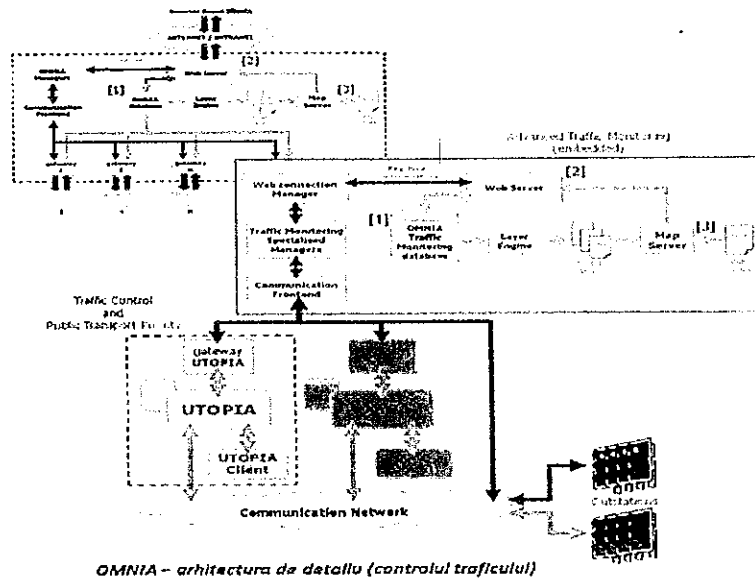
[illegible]

INTERNET / INTRANET

OMNIA Manager

Web Server

[2]

[1]

OMNIA database

Layer Engine

Map Server

[3]

Communication Frontend

Gateway 1

Gateway 2

Gateway N

1

2

N

Advanced Traffic Monitoring (embedded)

Web connection Manager

Web Server

[2]

Traffic Monitoring Specialized Managers

[1]

OMNIA Traffic Monitoring database

Layer Engine

Map Server

[3]

Communication Frontend

Traffic Control and Public Transport Priority

Gateway UTOPIA

UTOPIA

UTOPIA Client

Communication Network

Substations

OMNIA – arhitectura de detaliu (controlul traficului)